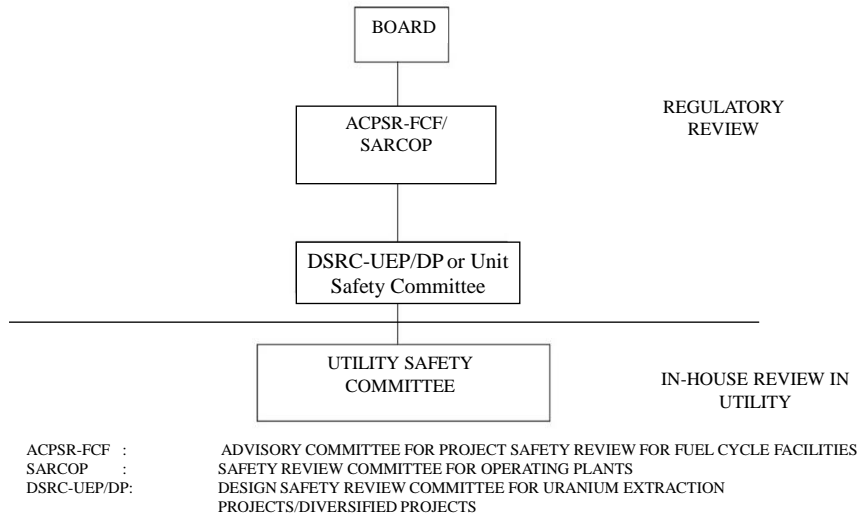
BOARD

REGULATORY REVIEW

ACPSR-FCF/ SARCOP

DSRC-UEP/DP or Unit Safety Committee

UTILITY SAFETY COMMITTEE

IN-HOUSE REVIEW IN UTILITY

ACPSR-FCF : ADVISORY COMMITTEE FOR PROJECT SAFETY REVIEW FOR FUEL CYCLE FACILITIES
SARCOP : SAFETY REVIEW COMMITTEE FOR OPERATING PLANTS
DSRC-UEP/DP: DESIGN SAFETY REVIEW COMMITTEE FOR URANIUM EXTRACTION PROJECTS/DIVERSIFIED PROJECTS